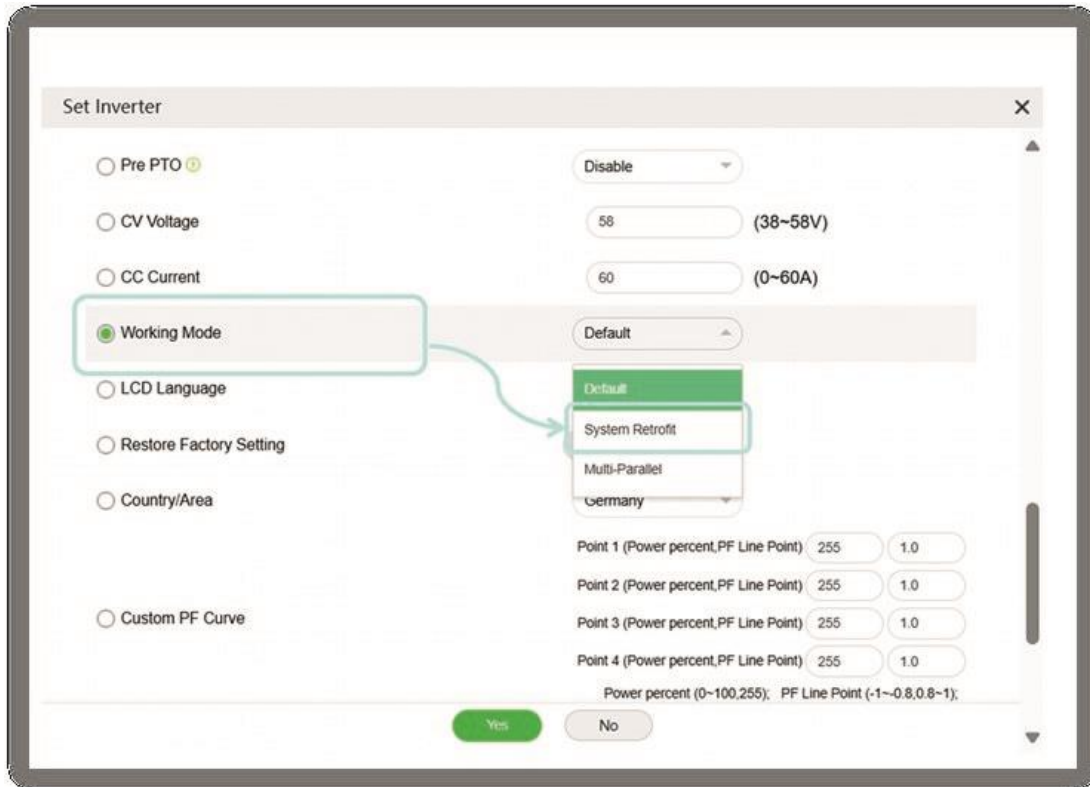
Set Inverter

×

Pre PTO

Disable

CV Voltage

58

(38~58V)

CC Current

60

(0~60A)

Working Mode

Default

LCD Language

Default

System Retrofit

Restore Factory Setting

Multi-Parallel

Country/Area

Germany

Point 1 (Power percent,PF Line Point) 255 1.0

Point 2 (Power percent,PF Line Point) 255 1.0

Custom PF Curve

Point 3 (Power percent,PF Line Point) 255 1.0

Point 4 (Power percent,PF Line Point) 255 1.0

Power percent (0~100,255); PF Line Point (-1~-0.8,0.8~1);

Yes

No